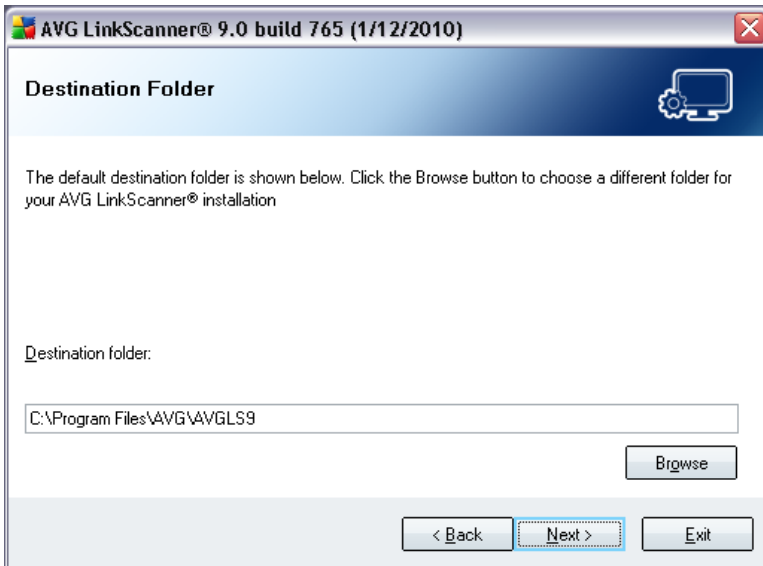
AVG LinkScanner® 9.0 build 765 (1/12/2010)

Destination Folder

The default destination folder is shown below. Click the Browse button to choose a different folder for your AVG LinkScanner® installation

Destination folder:

C:\Program Files\AVG\AVGLS9

Browse

< Back

Next >

Exit